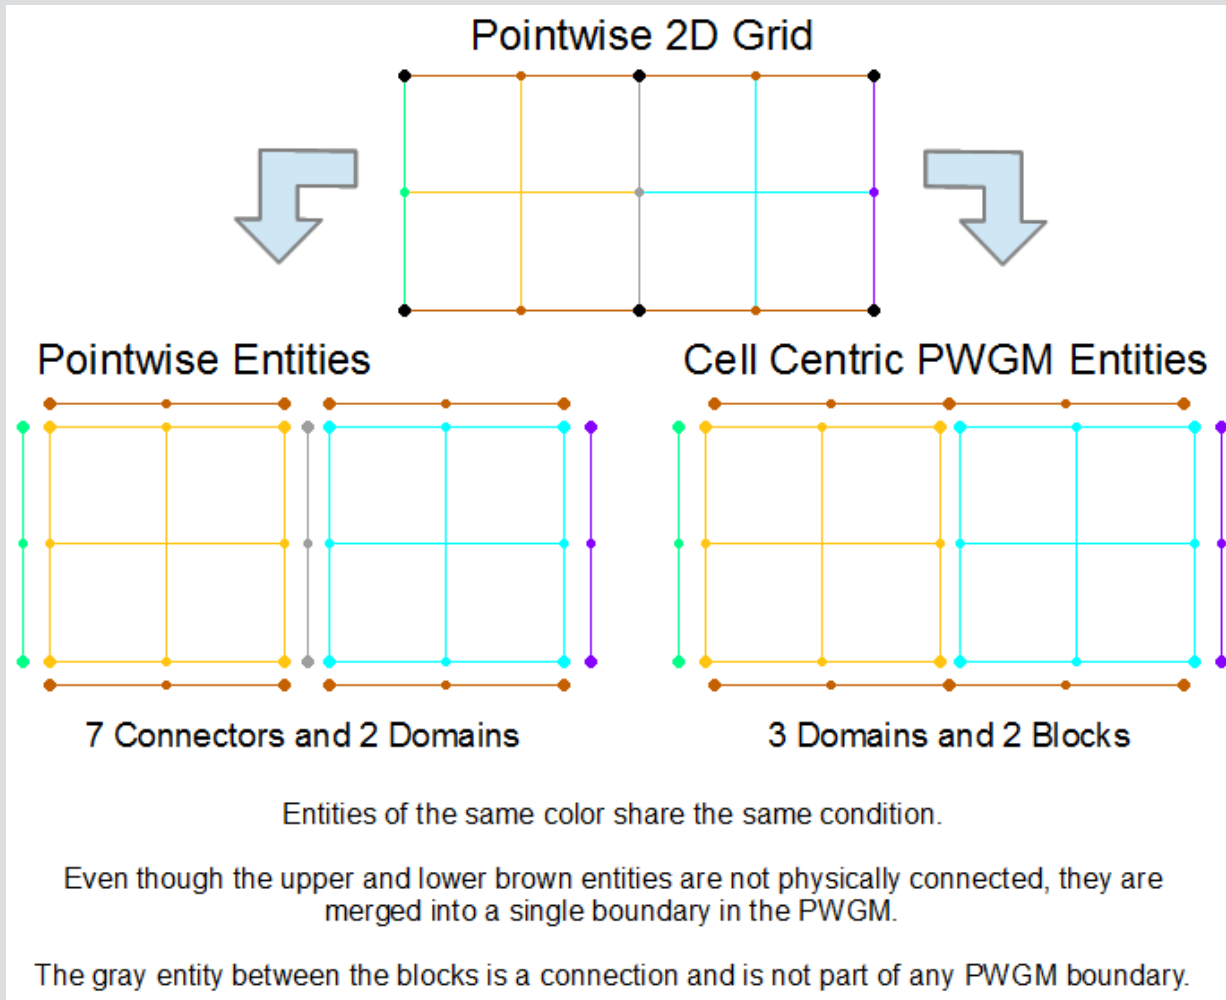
Pointwise 2D Grid

Pointwise Entities

Cell Centric PWGM Entities

7 Connectors and 2 Domains

3 Domains and 2 Blocks

Entities of the same color share the same condition.

Even though the upper and lower brown entities are not physically connected, they are merged into a single boundary in the PWGM.

The gray entity between the blocks is a connection and is not part of any PWGM boundary.